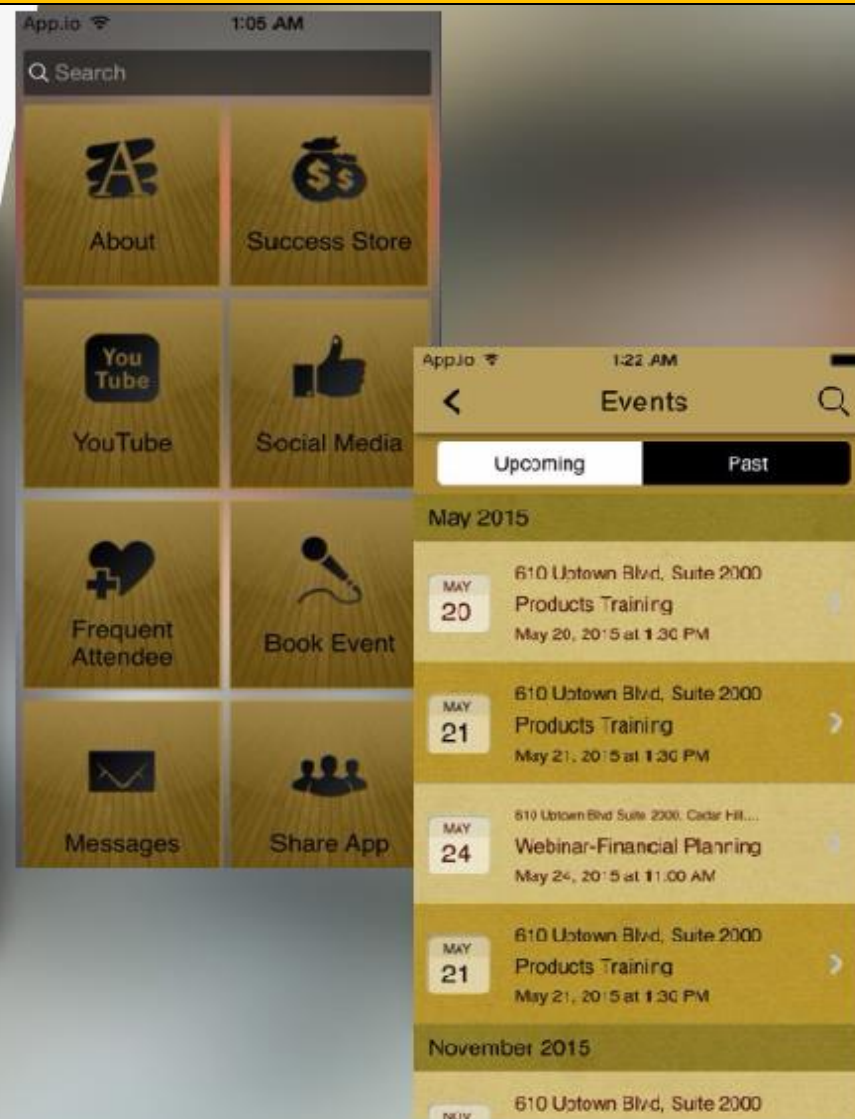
App.io 1:05 AM

Search

About

Success Store

You Tube

YouTube

Social Media

Frequent Attendee

Book Event

Messages

Share App

App.io 1:22 AM

Events

Upcoming

Past

May 2015

MAY 20

610 Uptown Blvd, Suite 2000

Products Training

May 20, 2015 at 1:30 PM

MAY 21

610 Uptown Blvd, Suite 2000

Products Training

May 21, 2015 at 1:30 PM

MAY 24

610 Uptown Blvd Suite 2000, Cedar Hil...

Webinar-Financial Planning

May 24, 2015 at 11:00 AM

MAY 21

610 Uptown Blvd, Suite 2000

Products Training

May 21, 2015 at 1:30 PM

November 2015

NOV

610 Uptown Blvd, Suite 2000